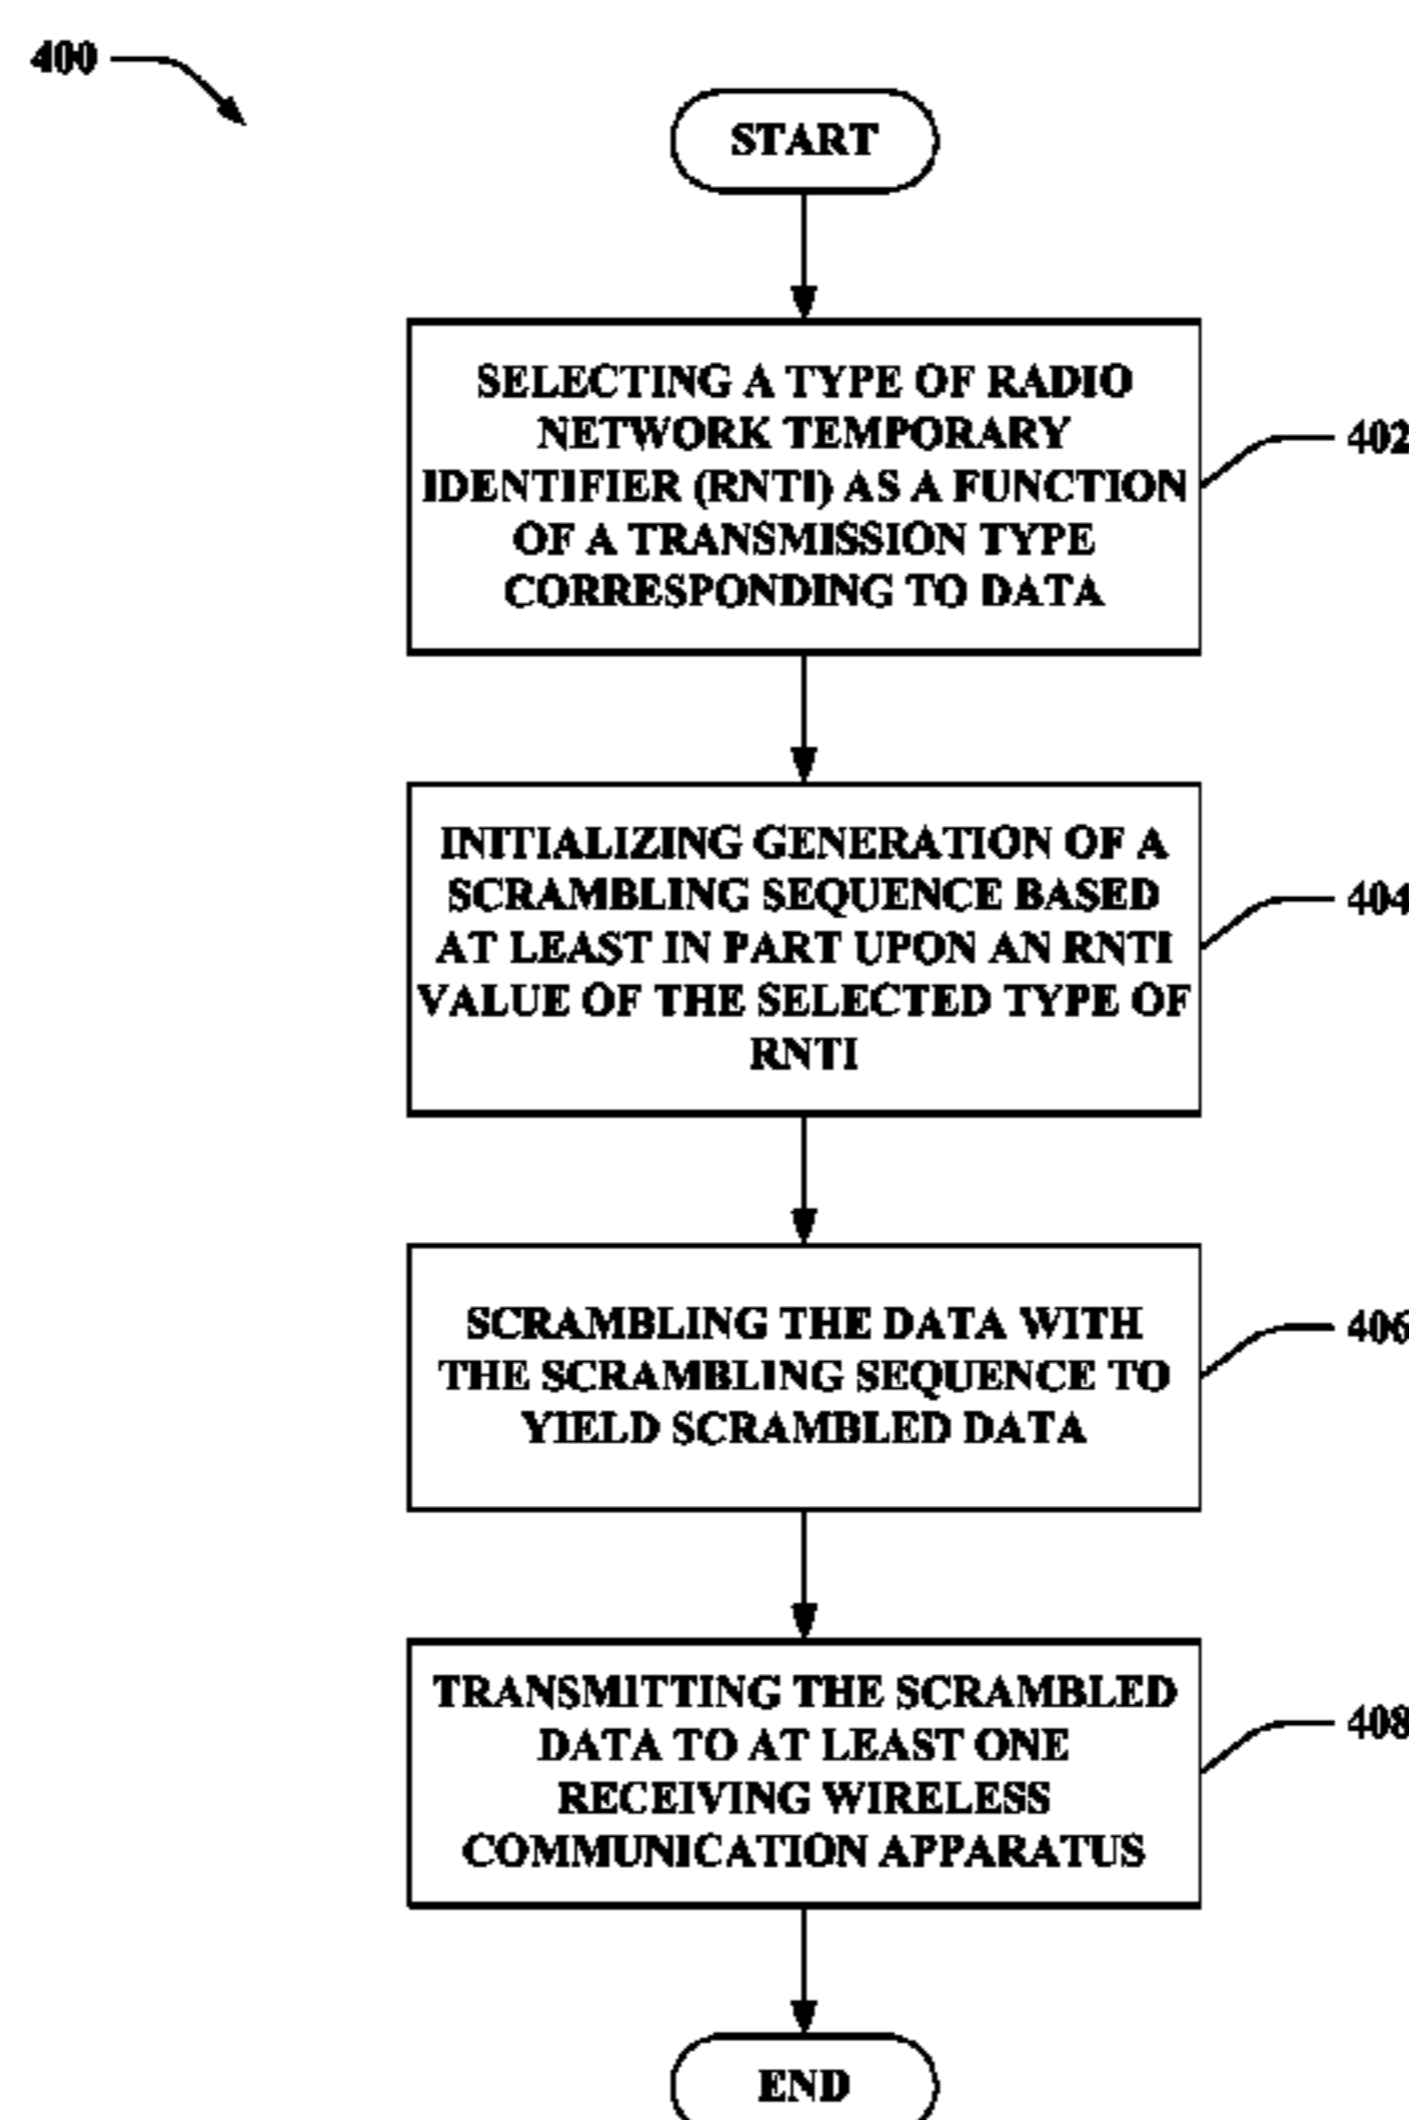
400

START

SELECTING A TYPE OF RADIO NETWORK TEMPORARY IDENTIFIER (RNTI) AS A FUNCTION OF A TRANSMISSION TYPE CORRESPONDING TO DATA

402

INITIALIZING GENERATION OF A SCRAMBLING SEQUENCE BASED AT LEAST IN PART UPON AN RNTI VALUE OF THE SELECTED TYPE OF RNTI

404

SCRAMBLING THE DATA WITH THE SCRAMBLING SEQUENCE TO YIELD SCRAMBLED DATA

406

TRANSMITTING THE SCRAMBLED DATA TO AT LEAST ONE RECEIVING WIRELESS COMMUNICATION APPARATUS

408

END